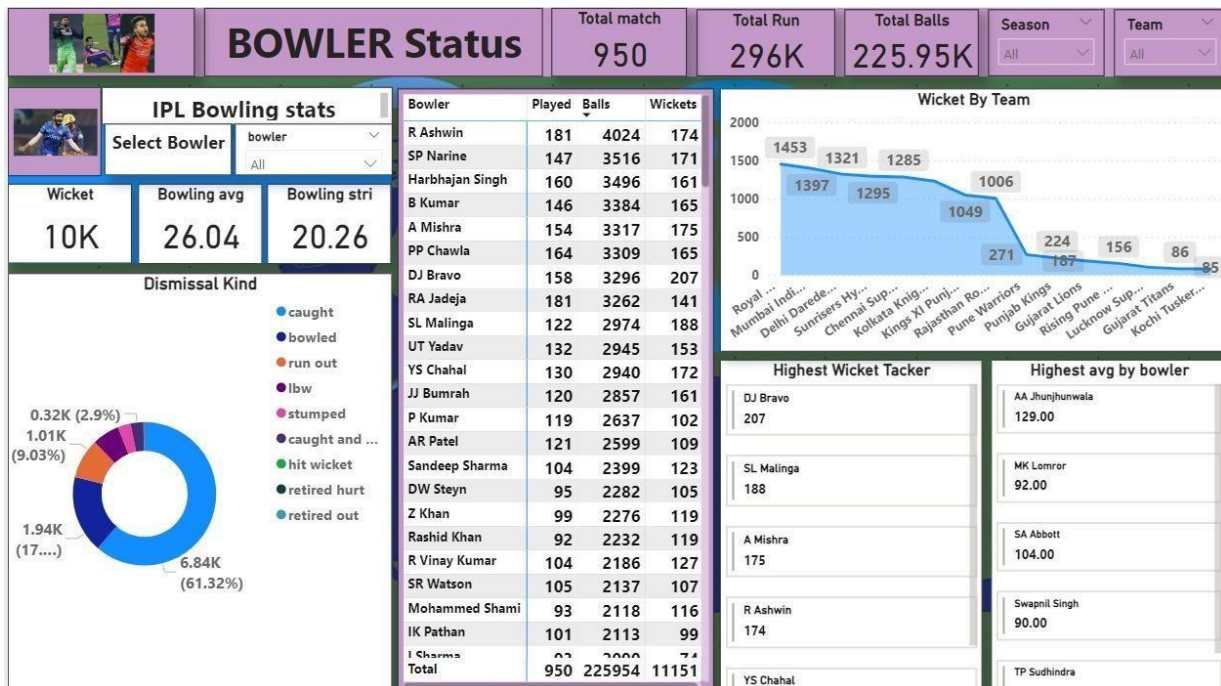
BOWLER Status

Total match
950

Total Run
296K

Total Balls
225.95K

Season
All

Team
All

IPL Bowling stats

Select Bowler
bowler
All

Wicket
10K

Bowling avg
26.04

Bowling stri
20.26

Dismissal Kind

caught
bowled
run out
lbw
stumped
caught and ...
hit wicket
retired hurt
retired out

0.32K (2.9%)
1.01K (9.03%)
1.94K (17....)
6.84K (61.32%)

| Bowler | Played | Balls | Wickets |
|---|---|---|---|
| R Ashwin | 181 | 4024 | 174 |
| SP Narine | 147 | 3516 | 171 |
| Harbhajan Singh | 160 | 3496 | 161 |
| B Kumar | 146 | 3384 | 165 |
| A Mishra | 154 | 3317 | 175 |
| PP Chawla | 164 | 3309 | 165 |
| DJ Bravo | 158 | 3296 | 207 |
| RA Jadeja | 181 | 3262 | 141 |
| SL Malinga | 122 | 2974 | 188 |
| UT Yadav | 132 | 2945 | 153 |
| YS Chahal | 130 | 2940 | 172 |
| JJ Bumrah | 120 | 2857 | 161 |
| P Kumar | 119 | 2637 | 102 |
| AR Patel | 121 | 2599 | 109 |
| Sandeep Sharma | 104 | 2399 | 123 |
| DW Steyn | 95 | 2282 | 105 |
| Z Khan | 99 | 2276 | 119 |
| Rashid Khan | 92 | 2232 | 119 |
| R Vinay Kumar | 104 | 2186 | 127 |
| SR Watson | 105 | 2137 | 107 |
| Mohammed Shami | 93 | 2118 | 116 |
| IK Pathan | 101 | 2113 | 99 |
| I Sharma | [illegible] | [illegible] | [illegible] |
| Total | 950 | 225954 | 11151 |

Wicket By Team

2000
1500
1000
500
0

1453
1397
1321
1295
1285
1049
1006
271
224
187
156
86
85

Royal ...
Mumbai Indi...
Delhi Darede...
Sunrisers Hy...
Chennai Sup...
Kolkata Knig...
Kings XI Punj...
Rajasthan Ro...
Pune Warriors
Punjab Kings
Gujarat Lions
Rising Pune ...
Lucknow Sup...
Gujarat Titans
Kochi Tusker...

Highest Wicket Tacker

DJ Bravo
207

SL Malinga
188

A Mishra
175

R Ashwin
174

YS Chahal

Highest avg by bowler

AA Jhunjhunwala
129.00

MK Lomror
92.00

SA Abbott
104.00

Swapnil Singh
90.00

TP Sudhindra